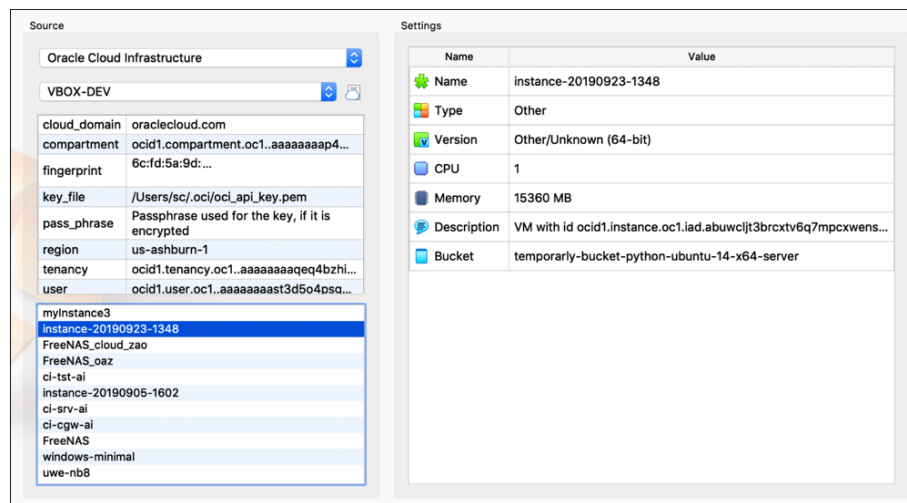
Source

Oracle Cloud Infrastructure

VBOX-DEV

| | |
|---|---|
| cloud_domain | oraclecloud.com |
| compartment | ocid1.compartment.oc1..aaaaaaaap4... |
| fingerprint | 6c:fd:5a:9d:... |
| key_file | /Users/sc/.oci/oci_api_key.pem |
| pass_phrase | Passphrase used for the key, if it is encrypted |
| region | us-ashburn-1 |
| tenancy | ocid1.tenancy.oc1...aaaaaaaaqeq4bzhi... |
| user | ocid1.user.oc1..aaaaaaaast3d5o4psq... |

myInstance3
instance-20190923-1348
FreeNAS_cloud_zao
FreeNAS_oaz
ci-tst-ai
instance-20190905-1602
ci-srv-ai
ci-cgw-ai
FreeNAS
windows-minimal
uwe-nb8

Settings

| Name | Value |
|---|---|
| Name | instance-20190923-1348 |
| Type | Other |
| Version | Other/Unknown (64-bit) |
| CPU | 1 |
| Memory | 15360 MB |
| Description | VM with id ocid1.instance.oc1.iad.abuwcljt3brcxtv6q7mpcxwens... |
| Bucket | temporarly-bucket-python-ubuntu-14-x64-server |